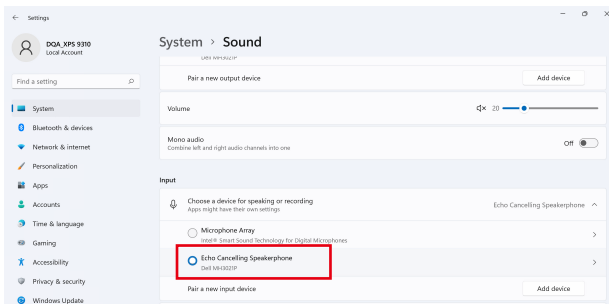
← Settings

DQA_XPS 9310
Local Account

Find a setting

System
Bluetooth & devices
Network & internet
Personalization
Apps
Accounts
Time & language
Gaming
Accessibility
Privacy & security
Windows Update

System > Sound

Dell MH3021P

Pair a new output device
Add device

Volume
20

Mono audio
Combine left and right audio channels into one
Off

Input

Choose a device for speaking or recording
Apps might have their own settings
Echo Cancelling Speakerphone

Microphone Array
Intel® Smart Sound Technology for Digital Microphones

Echo Cancelling Speakerphone
Dell MH3021P

Pair a new input device
Add device